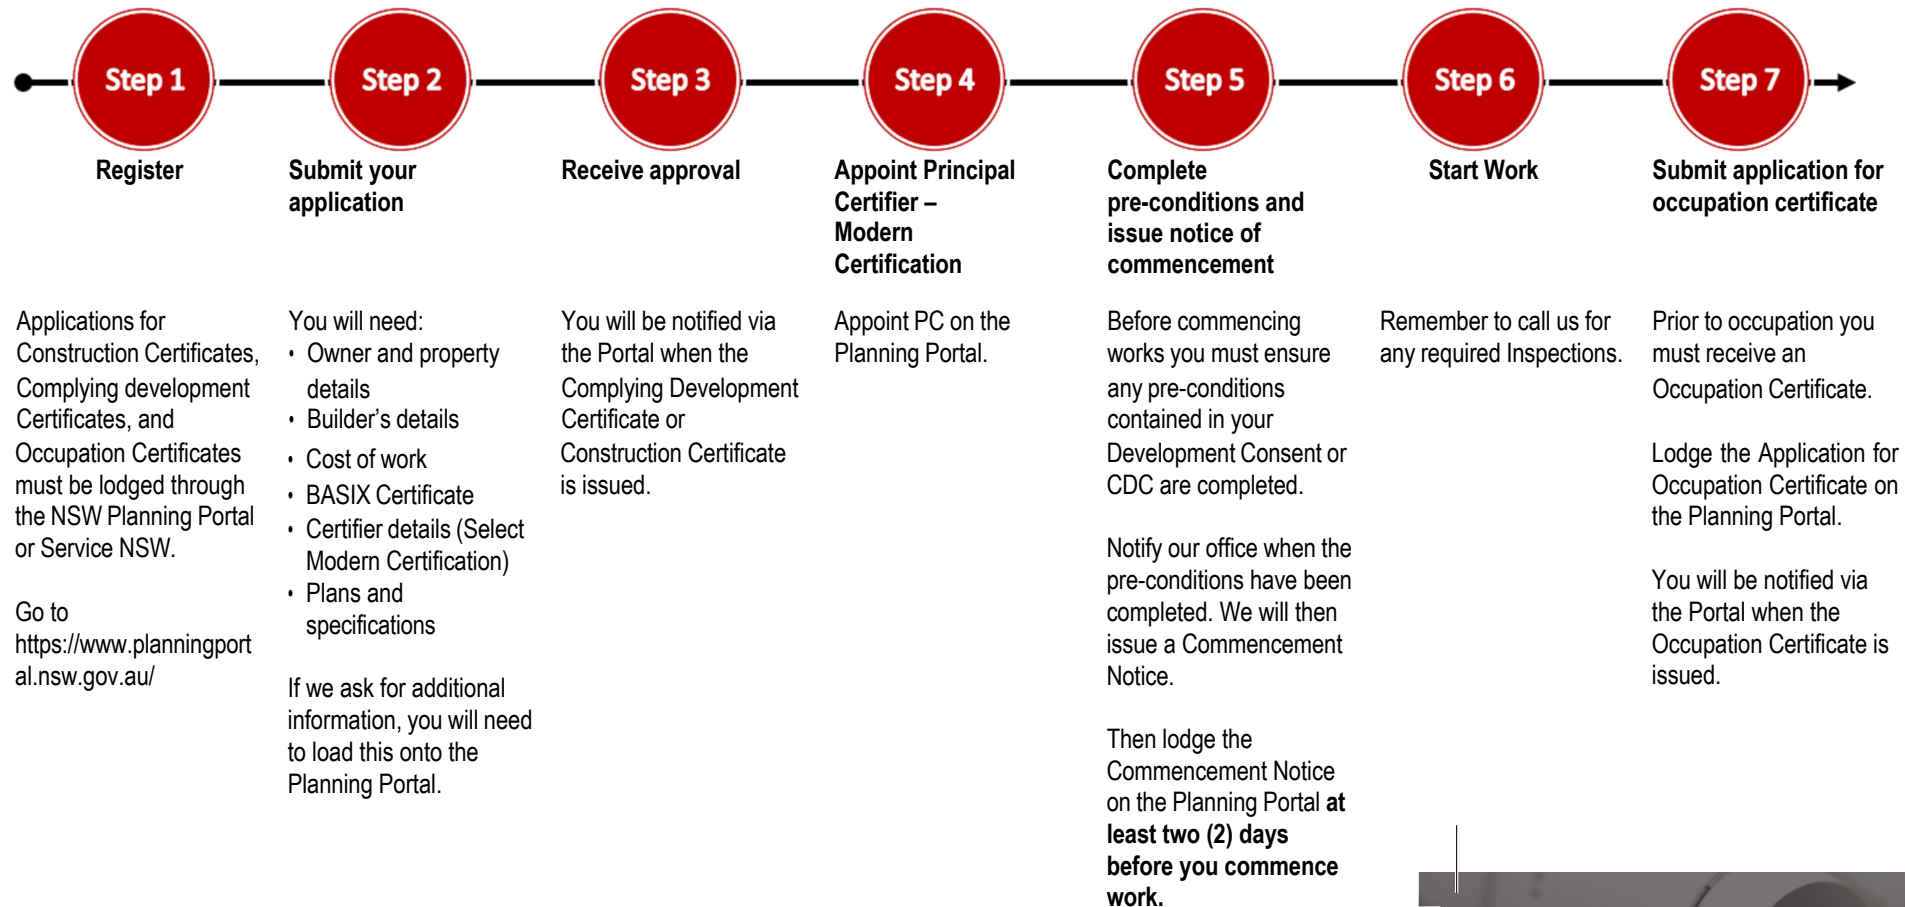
Step 1
Register

Applications for Construction Certificates, Complying development Certificates, and Occupation Certificates must be lodged through the NSW Planning Portal or Service NSW.

Go to https://www.planningportal.nsw.gov.au/

Step 2
Submit your application

You will need:
• Owner and property details
• Builder's details
• Cost of work
• BASIX Certificate
• Certifier details (Select Modern Certification)
• Plans and specifications

If we ask for additional information, you will need to load this onto the Planning Portal.

Step 3
Receive approval

You will be notified via the Portal when the Complying Development Certificate or Construction Certificate is issued.

Step 4
Appoint Principal Certifier – Modern Certification

Appoint PC on the Planning Portal.

Step 5
Complete pre-conditions and issue notice of commencement

Before commencing works you must ensure any pre-conditions contained in your Development Consent or CDC are completed.

Notify our office when the pre-conditions have been completed. We will then issue a Commencement Notice.

Then lodge the Commencement Notice on the Planning Portal **at least two (2) days before you commence work.**

Step 6
Start Work

Remember to call us for any required Inspections.

Step 7
Submit application for occupation certificate

Prior to occupation you must receive an Occupation Certificate.

Lodge the Application for Occupation Certificate on the Planning Portal.

You will be notified via the Portal when the Occupation Certificate is issued.